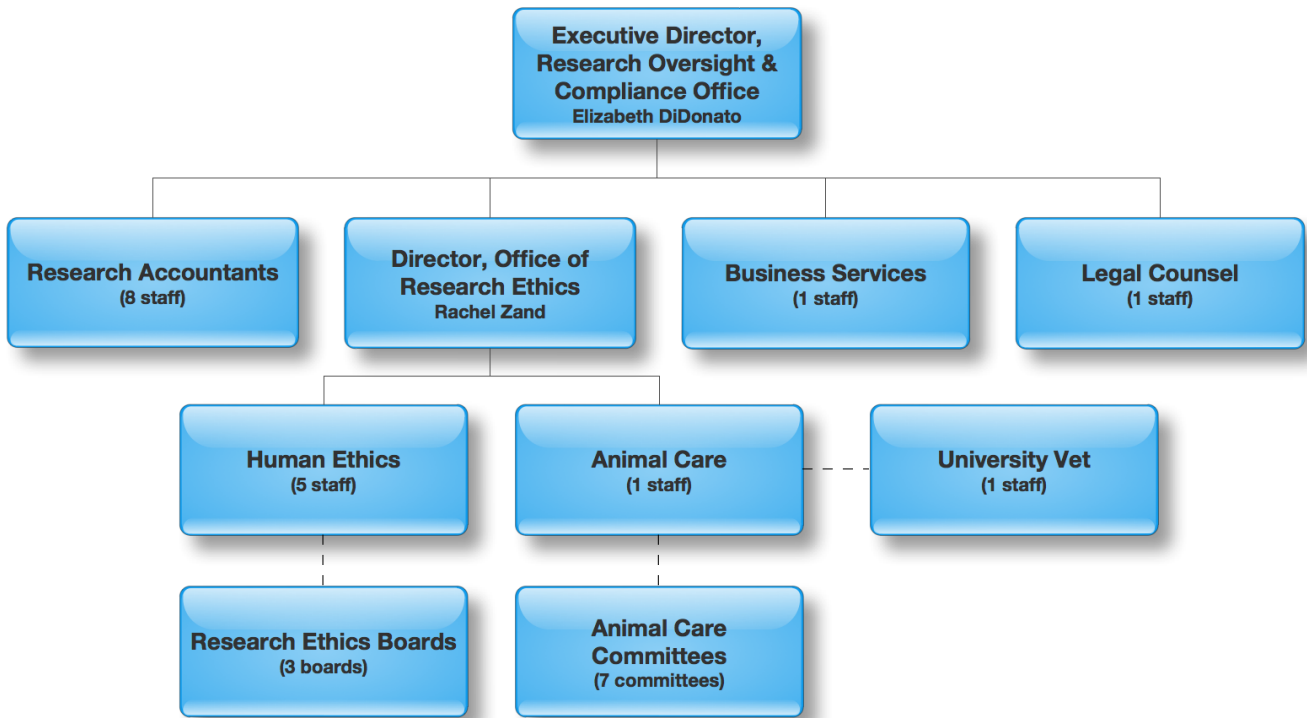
Executive Director, Research Oversight & Compliance Office
Elizabeth DiDonato

Research Accountants
(8 staff)

Director, Office of Research Ethics
Rachel Zand

Business Services
(1 staff)

Legal Counsel
(1 staff)

Human Ethics
(5 staff)

Animal Care
(1 staff)

University Vet
(1 staff)

Research Ethics Boards
(3 boards)

Animal Care Committees
(7 committees)